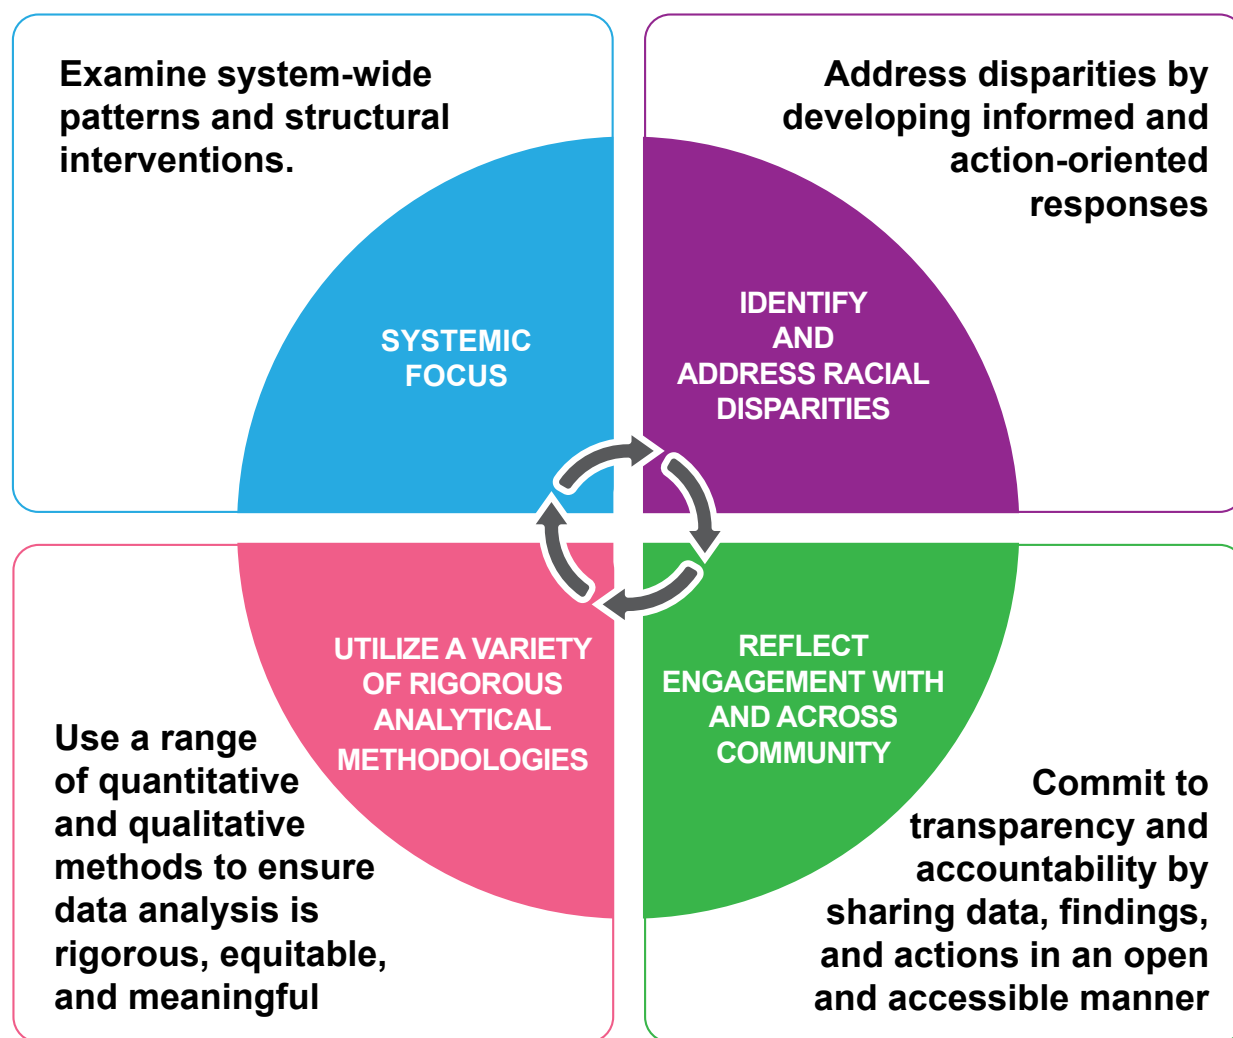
Examine system-wide patterns and structural interventions.

SYSTEMIC FOCUS

Address disparities by developing informed and action-oriented responses

IDENTIFY AND ADDRESS RACIAL DISPARITIES

UTILIZE A VARIETY OF RIGOROUS ANALYTICAL METHODOLOGIES

Use a range of quantitative and qualitative methods to ensure data analysis is rigorous, equitable, and meaningful

REFLECT ENGAGEMENT WITH AND ACROSS COMMUNITY

Commit to transparency and accountability by sharing data, findings, and actions in an open and accessible manner